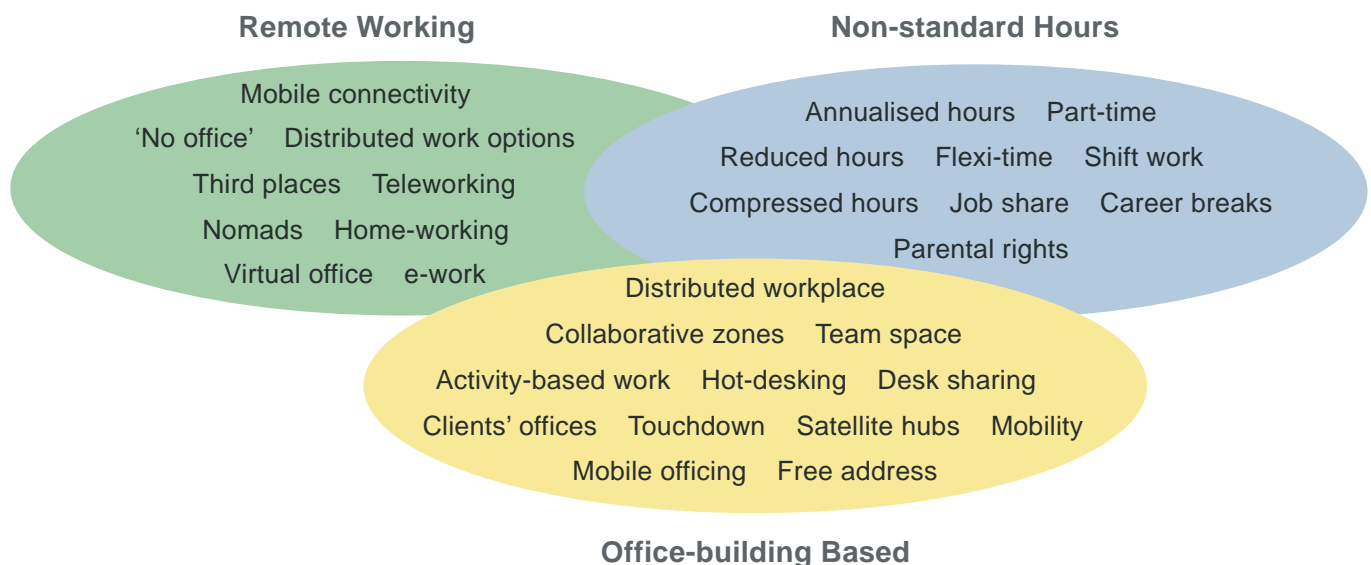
Remote Working

Mobile connectivity
‘No office’ Distributed work options
Third places Teleworking
Nomads Home-working
Virtual office e-work

Non-standard Hours

Annualised hours Part-time
Reduced hours Flexi-time Shift work
Compressed hours Job share Career breaks
Parental rights

Distributed workplace
Collaborative zones Team space
Activity-based work Hot-desking Desk sharing
Clients’ offices Touchdown Satellite hubs Mobility
Mobile officing Free address

Office-building Based